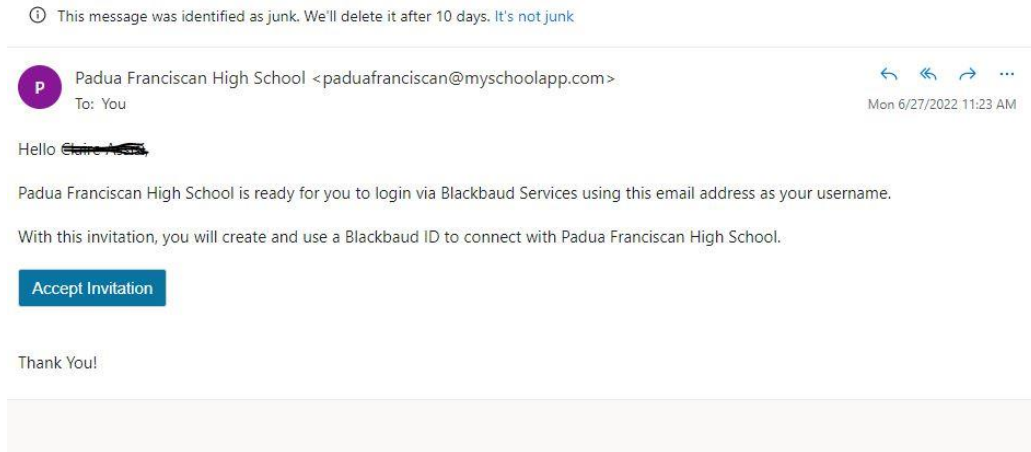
ⓘ This message was identified as junk. We'll delete it after 10 days. It's not junk

P

Padua Franciscan High School <paduafranciscan@myschoolapp.com>
To: You

Mon 6/27/2022 11:23 AM

Hello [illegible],

Padua Franciscan High School is ready for you to login via Blackbaud Services using this email address as your username.

With this invitation, you will create and use a Blackbaud ID to connect with Padua Franciscan High School.

Accept Invitation

Thank You!